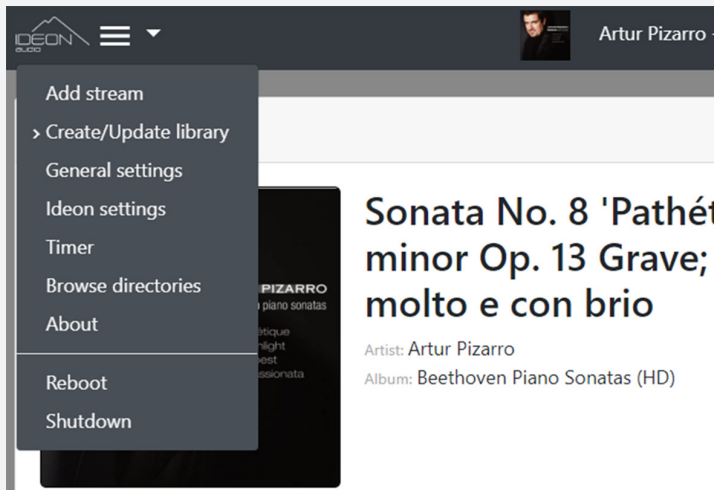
IDEON audio

Artur Pizarro -

Add stream
> Create/Update library
General settings
Ideon settings
Timer
Browse directories
About

Reboot
Shutdown

PIZARRO
piano sonatas
étique
nlight
est
ssionata

Sonata No. 8 'Pathét
minor Op. 13 Grave;
molto e con brio

Artist: Artur Pizarro
Album: Beethoven Piano Sonatas (HD)